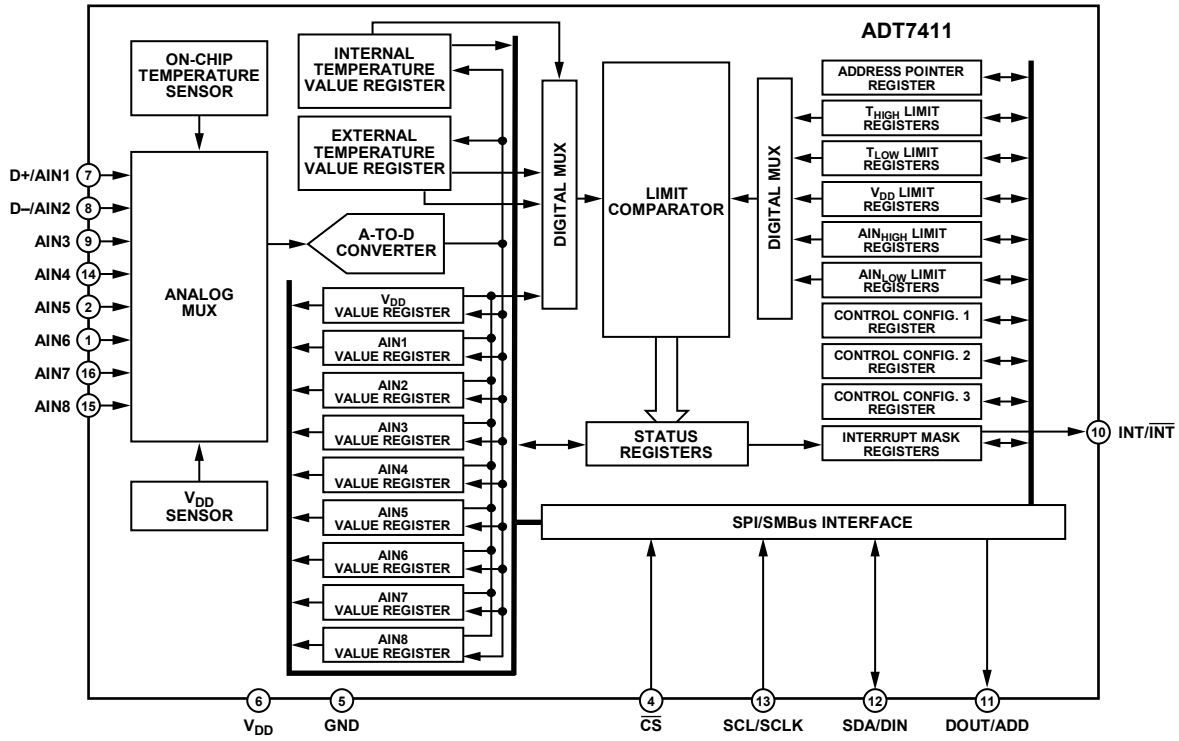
ADT7411

ON-CHIP TEMPERATURE SENSOR

INTERNAL TEMPERATURE VALUE REGISTER

EXTERNAL TEMPERATURE VALUE REGISTER

DIGITAL MUX

LIMIT COMPARATOR

DIGITAL MUX

ADDRESS POINTER REGISTER

$T_{HIGH}$ LIMIT REGISTERS

$T_{LOW}$ LIMIT REGISTERS

$V_{DD}$ LIMIT REGISTERS

$AIN_{HIGH}$ LIMIT REGISTERS

$AIN_{LOW}$ LIMIT REGISTERS

CONTROL CONFIG. 1 REGISTER

CONTROL CONFIG. 2 REGISTER

CONTROL CONFIG. 3 REGISTER

INTERRUPT MASK REGISTERS

D+/AIN1 7

D–/AIN2 8

AIN3 9

AIN4 14

AIN5 2

AIN6 1

AIN7 16

AIN8 15

ANALOG MUX

A-TO-D CONVERTER

$V_{DD}$ VALUE REGISTER

AIN1 VALUE REGISTER

AIN2 VALUE REGISTER

AIN3 VALUE REGISTER

AIN4 VALUE REGISTER

AIN5 VALUE REGISTER

AIN6 VALUE REGISTER

AIN7 VALUE REGISTER

AIN8 VALUE REGISTER

STATUS REGISTERS

10 INT/$\overline{INT}$

$V_{DD}$ SENSOR

SPI/SMBus INTERFACE

6 $V_{DD}$

5 GND

4 $\overline{CS}$

13 SCL/SCLK

12 SDA/DIN

11 DOUT/ADD